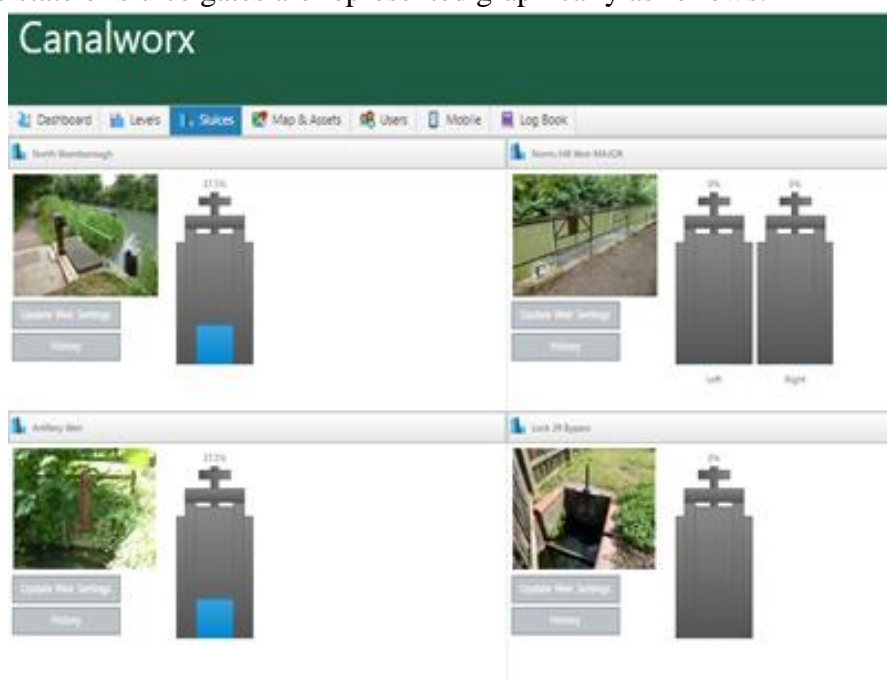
Canalworx

Dashboard
Levels
Sluices
Map & Assets
Users
Mobile
Log Book

North Bramborough

37.5%

Update Weir Settings

History

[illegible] MAJOR

0%

0%

Update Weir Settings

History

Left

Right

Artillery Weir

37.5%

Update Weir Settings

History

Lock 29 Bypass

0%

Update Weir Settings

History